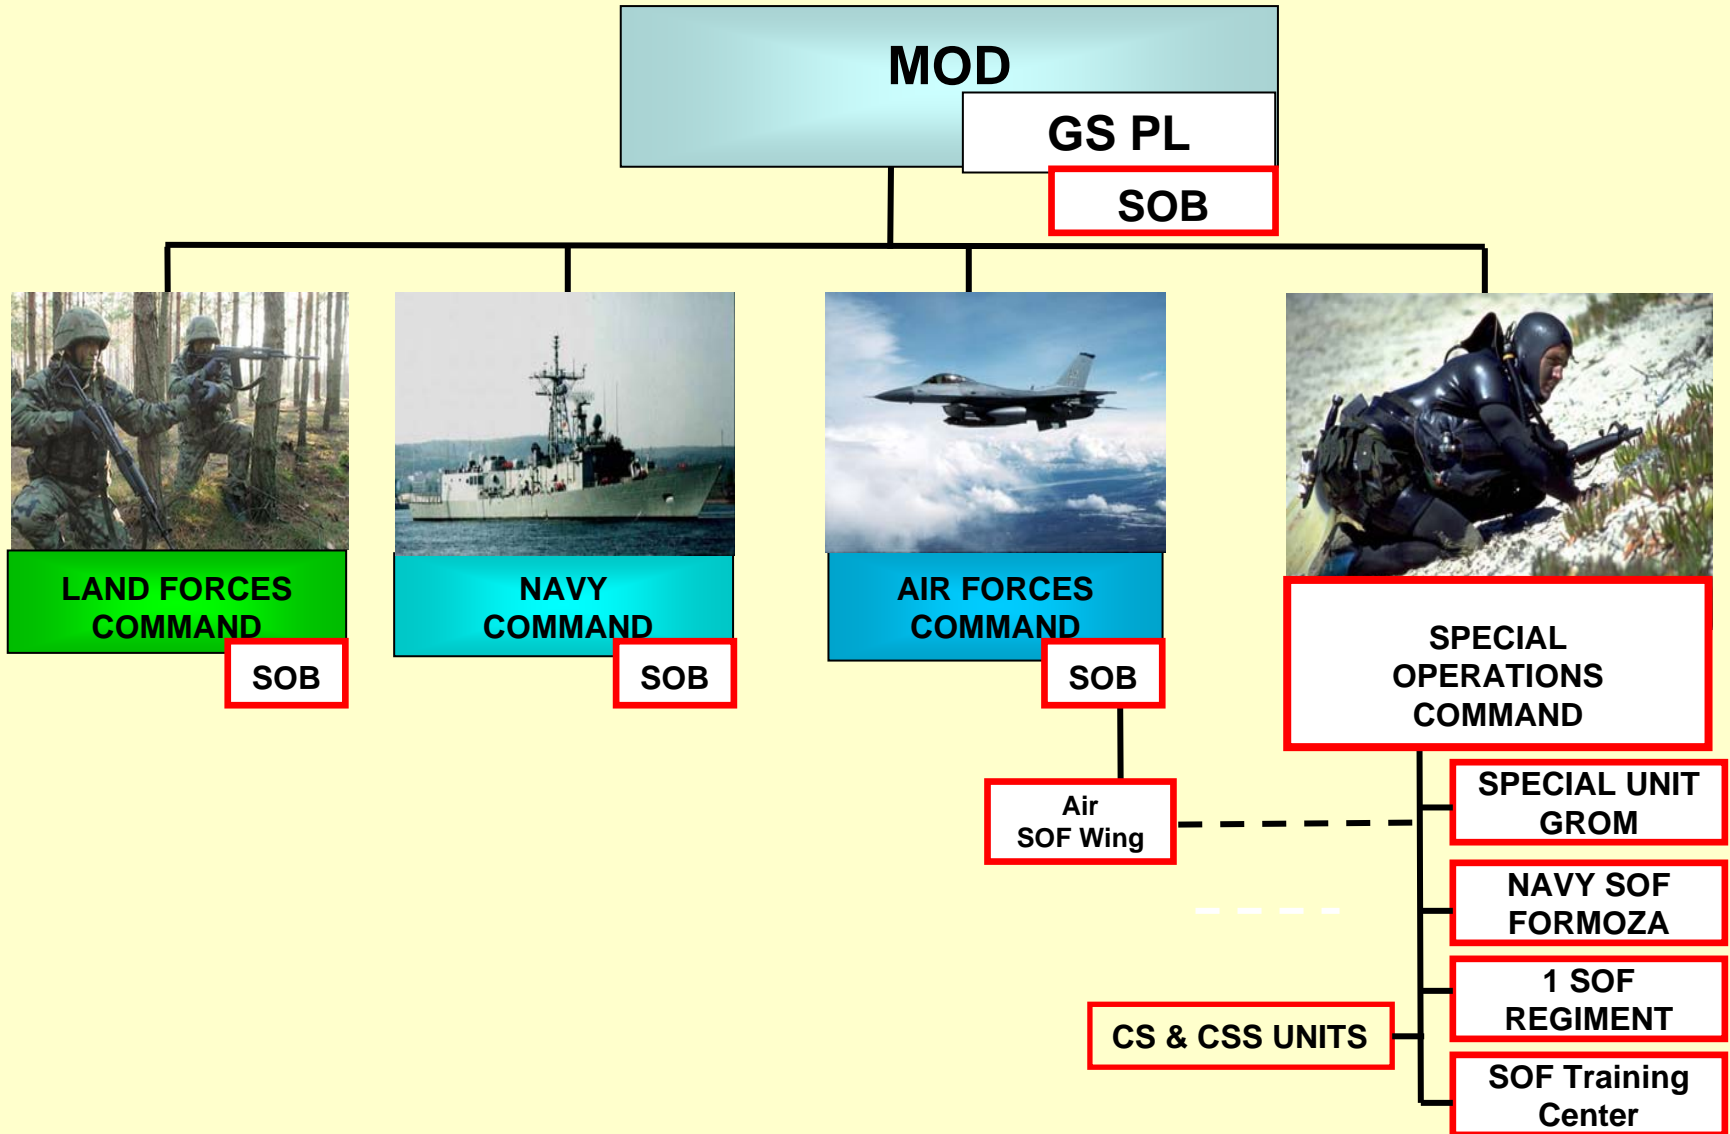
MOD

GS PL

SOB

LAND FORCES COMMAND

SOB

NAVY COMMAND

SOB

AIR FORCES COMMAND

SOB

SPECIAL OPERATIONS COMMAND

Air SOF Wing

SPECIAL UNIT GROM

NAVY SOF FORMOZA

1 SOF REGIMENT

CS & CSS UNITS

SOF Training Center